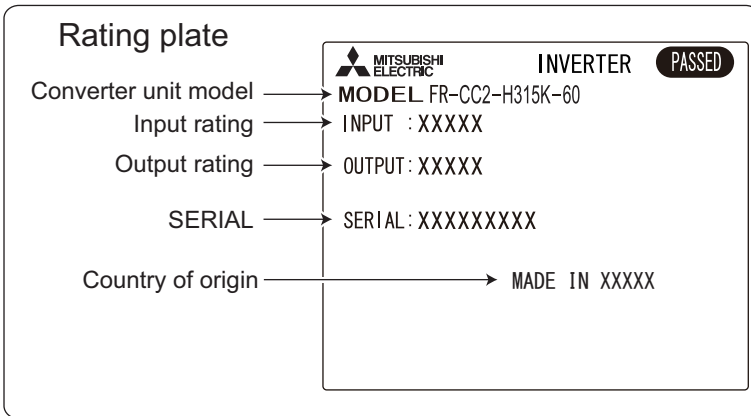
Rating plate

MITSUBISHI ELECTRIC INVERTER PASSED

Converter unit model MODEL FR-CC2-H315K-60

Input rating INPUT : XXXXX

Output rating OUTPUT: XXXXX

SERIAL SERIAL: XXXXXXXXX

Country of origin MADE IN XXXXX